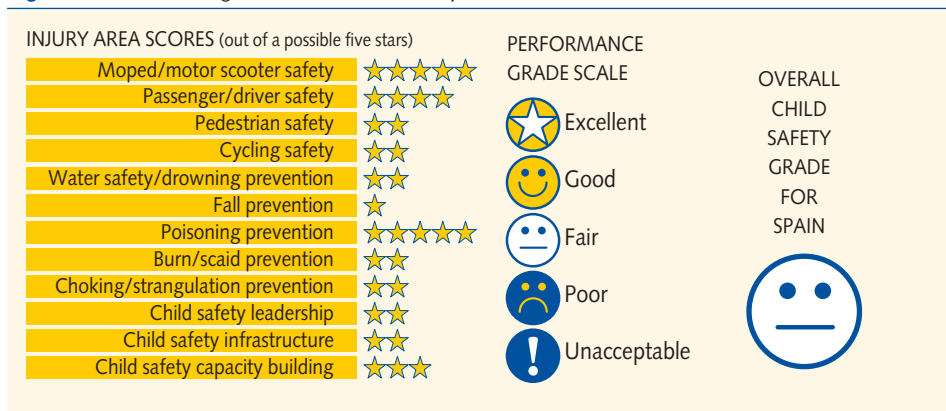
INJURY AREA SCORES (out of a possible five stars)

| | |
|---|---|
| Moped/motor scooter safety | ★★★★★ |
| Passenger/driver safety | ★★★★ |
| Pedestrian safety | ★★ |
| Cycling safety | ★★ |
| Water safety/drowning prevention | ★★ |
| Fall prevention | ★ |
| Poisoning prevention | ★★★★★ |
| Burn/scaid prevention | ★★ |
| Choking/strangulation prevention | ★★ |
| Child safety leadership | ★★ |
| Child safety infrastructure | ★★ |
| Child safety capacity building | ★★★ |

PERFORMANCE GRADE SCALE

Excellent

Good

Fair

Poor

Unacceptable

OVERALL CHILD SAFETY GRADE FOR SPAIN